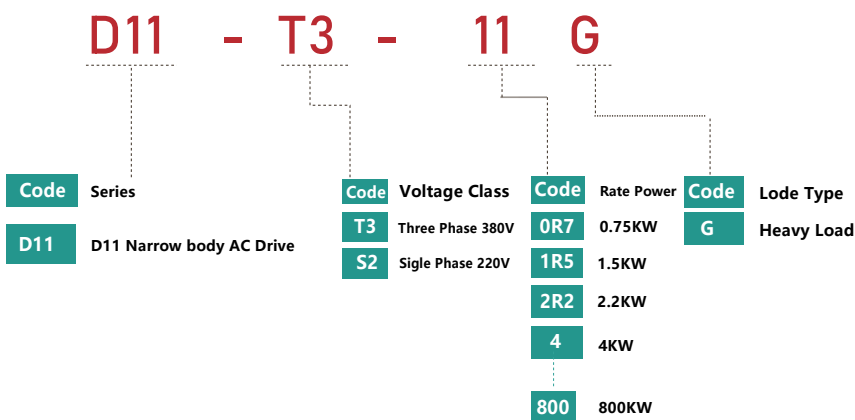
D11 - T3 - 11 G

Code Series

D11 D11 Narrow body AC Drive

Code Voltage Class

T3 Three Phase 380V

S2 Sigle Phase 220V

Code Rate Power

0R7 0.75KW

1R5 1.5KW

2R2 2.2KW

4 4KW

800 800KW

Code Lode Type

G Heavy Load